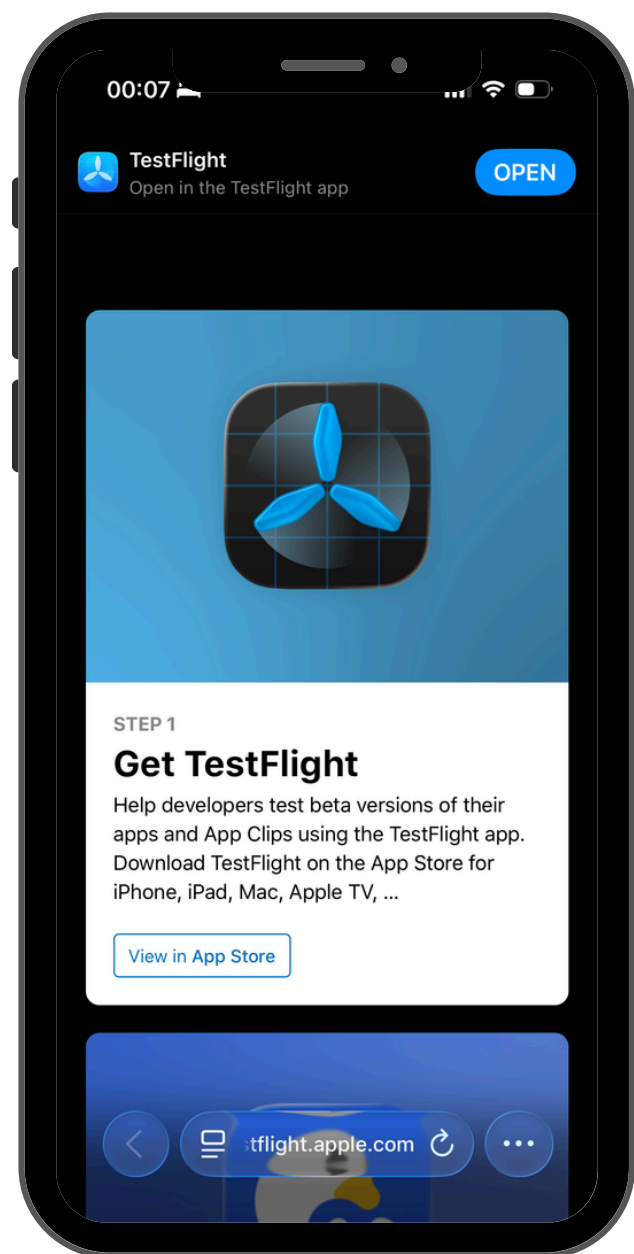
00:07

TestFlight
Open in the TestFlight app

OPEN

STEP 1

Get TestFlight

Help developers test beta versions of their apps and App Clips using the TestFlight app. Download TestFlight on the App Store for iPhone, iPad, Mac, Apple TV, ...

View in App Store

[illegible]tflight.apple.com